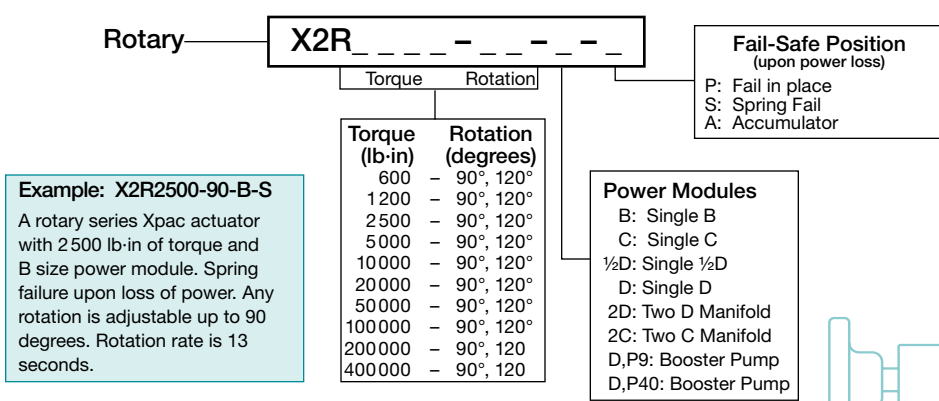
Rotary X2R_ _ _ _–_ _–_–_

Torque Rotation

Fail-Safe Position
(upon power loss)
P: Fail in place
S: Spring Fail
A: Accumulator

| Torque (lb·in) | | Rotation (degrees) |
|---|---|---|
| 600 | – | 90°, 120° |
| 1200 | – | 90°, 120° |
| 2500 | – | 90°, 120° |
| 5000 | – | 90°, 120° |
| 10000 | – | 90°, 120° |
| 20000 | – | 90°, 120° |
| 50000 | – | 90°, 120° |
| 100000 | – | 90°, 120° |
| 200000 | – | 90°, 120 |
| 400000 | – | 90°, 120 |

Example: X2R2500-90-B-S
A rotary series Xpac actuator with 2500 lb·in of torque and B size power module. Spring failure upon loss of power. Any rotation is adjustable up to 90 degrees. Rotation rate is 13 seconds.

Power Modules
B: Single B
C: Single C
½D: Single ½D
D: Single D
2D: Two D Manifold
2C: Two C Manifold
D,P9: Booster Pump
D,P40: Booster Pump